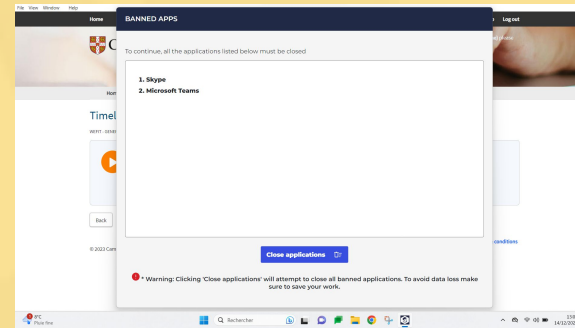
File View Window Help

Home

Log out

BANNED APPS

To continue, all the applications listed below must be closed

1. Skype
2. Microsoft Teams

Close applications

* Warning: Clicking 'Close applications' will attempt to close all banned applications. To avoid data loss make sure to save your work.

Hom

Timel

Back

© 2023 Cam

conditions

8°C
Pluie fine

Rechercher

15:
14/12/202